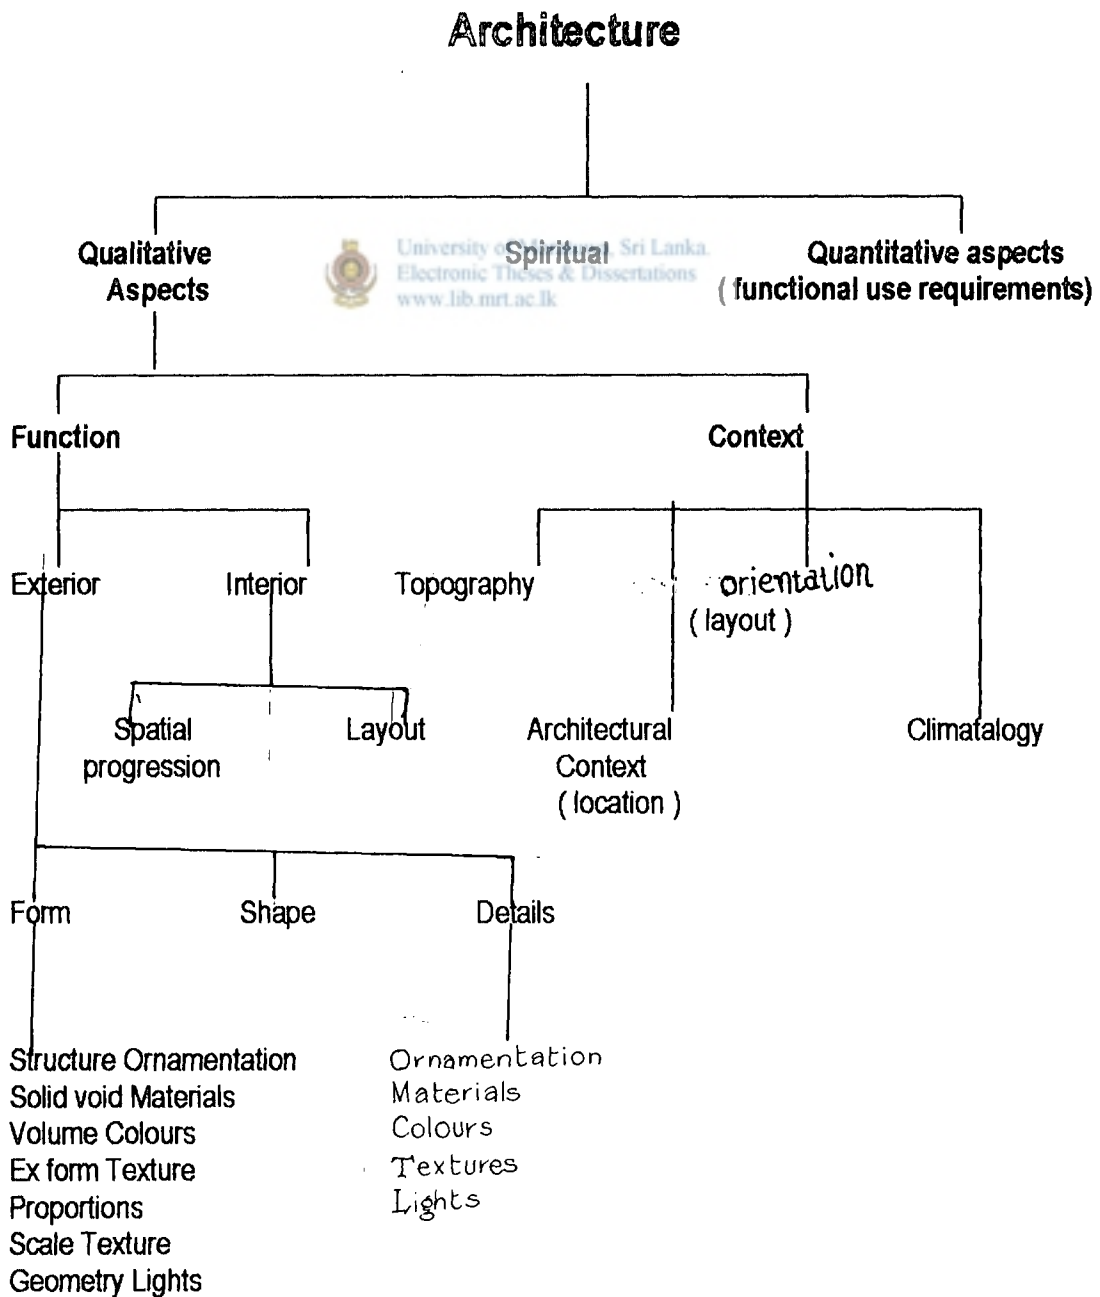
Architecture

Qualitative Aspects

University of Moratuwa, Sri Lanka.
Electronic Theses & Dissertations
www.lib.mrt.ac.lk

Spiritual

Quantitative aspects
( functional use requirements)

Function

Context

Exterior

Interior

Topography

orientation
( layout )

Spatial progression

Layout

Architectural Context
( location )

Climatalogy

Form

Shape

Details

Structure Ornamentation
Solid void Materials
Volume Colours
Ex form Texture
Proportions
Scale Texture
Geometry Lights

Ornamentation
Materials
Colours
Textures
Lights